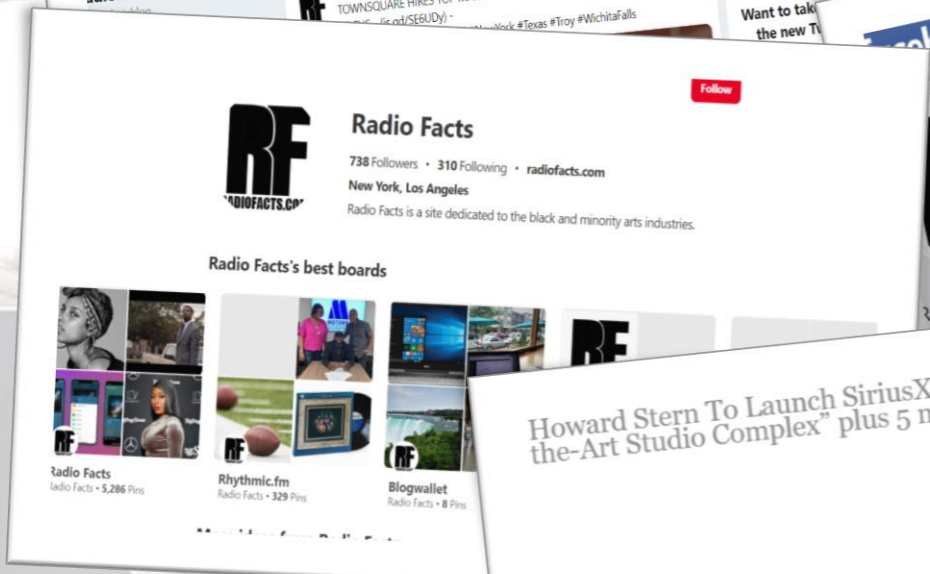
TOWNSQUARE HIRES FOR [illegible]
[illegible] (is.gd/SE6UDy) - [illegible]York #Texas #Troy #WichitaFalls

Want to tak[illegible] the new T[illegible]

Follow

RF
RADIOFACTS.COM

Radio Facts

738 Followers • 310 Following • radiofacts.com

New York, Los Angeles

Radio Facts is a site dedicated to the black and minority arts industries.

Radio Facts's best boards

RF
Radio Facts
Radio Facts • 5,286 Pins

RF
Rhythmic.fm
Radio Facts • 329 Pins

RF
Blogwallet
Radio Facts • 8 Pins

RF

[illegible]

Howard Stern To Launch SiriusX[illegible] the-Art Studio Complex" plus 5 m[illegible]